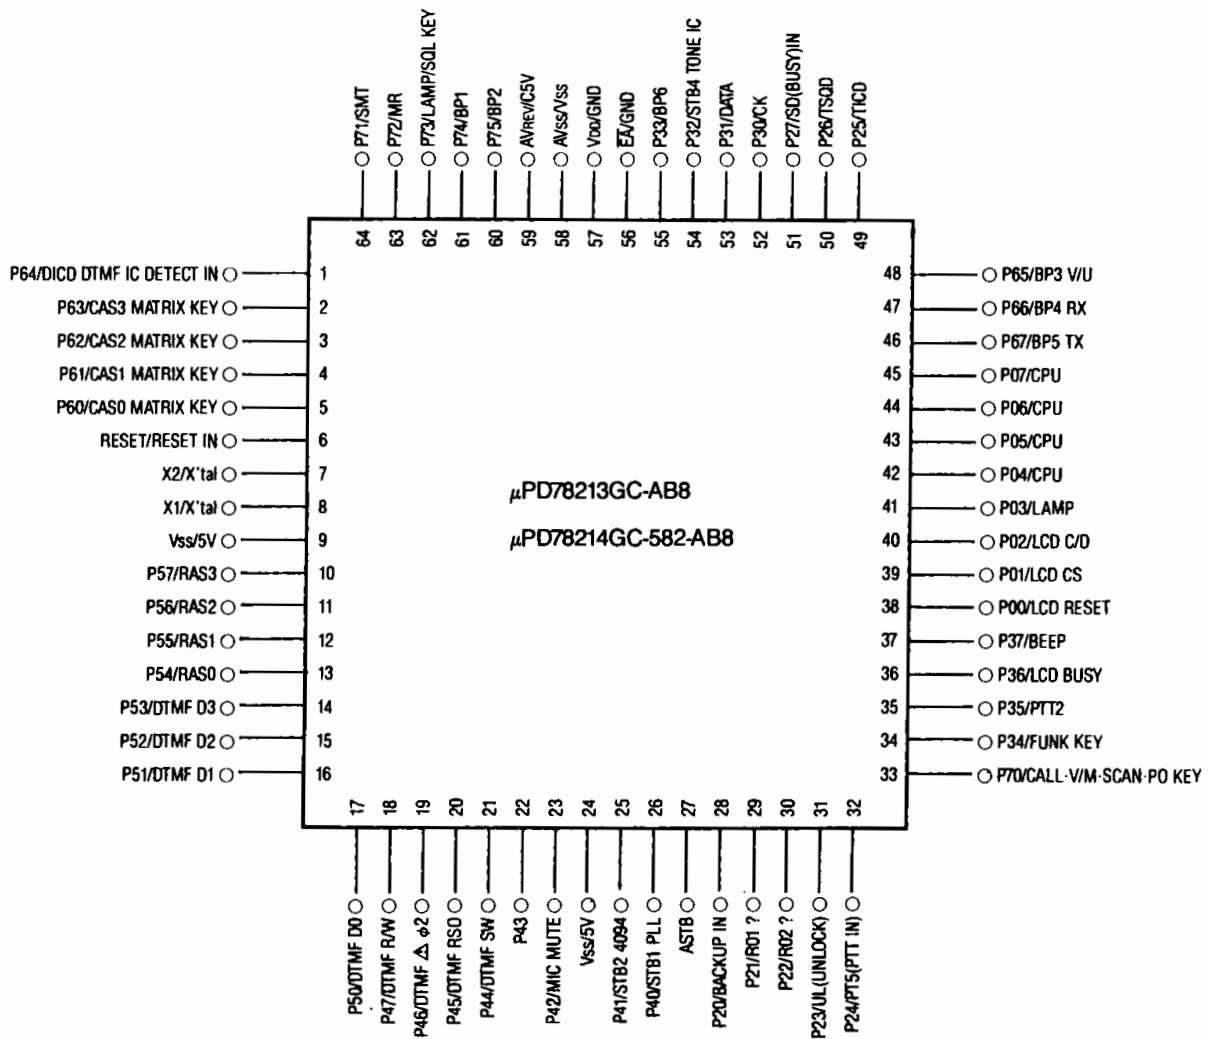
P71/SMT
P72/MR
P73/LAMP/SQL KEY
P74/BP1
P75/BP2
AVREV/C5V
AVss/Vss
VDD/GND
$\overline{EA}$/GND
P33/BP6
P32/STB4 TONE IC
P31/DATA
P30/CK
P27/SD(BUSY)IN
P26/TSQD
P25/TICD

64 63 62 61 60 59 58 57 56 55 54 53 52 51 50 49

P64/DICD DTMF IC DETECT IN 1
P63/CAS3 MATRIX KEY 2
P62/CAS2 MATRIX KEY 3
P61/CAS1 MATRIX KEY 4
P60/CAS0 MATRIX KEY 5
RESET/RESET IN 6
X2/X'tal 7
X1/X'tal 8
Vss/5V 9
P57/RAS3 10
P56/RAS2 11
P55/RAS1 12
P54/RAS0 13
P53/DTMF D3 14
P52/DTMF D2 15
P51/DTMF D1 16

μPD78213GC-AB8

μPD78214GC-582-AB8

48 P65/BP3 V/U
47 P66/BP4 RX
46 P67/BP5 TX
45 P07/CPU
44 P06/CPU
43 P05/CPU
42 P04/CPU
41 P03/LAMP
40 P02/LCD C/D
39 P01/LCD CS
38 P00/LCD RESET
37 P37/BEEP
36 P36/LCD BUSY
35 P35/PTT2
34 P34/FUNK KEY
33 P70/CALL·V/M·SCAN·PO KEY

17 18 19 20 21 22 23 24 25 26 27 28 29 30 31 32

P50/DTMF D0
P47/DTMF R/W
P46/DTMF Δ φ2
P45/DTMF RS0
P44/DTMF SW
P43
P42/MIC MUTE
Vss/5V
P41/STB2 4094
P40/STB1 PLL
ASTB
P20/BACKUP IN
P21/R01 ?
P22/R02 ?
P23/UL(UNLOCK)
P24/PT5(PTT IN)